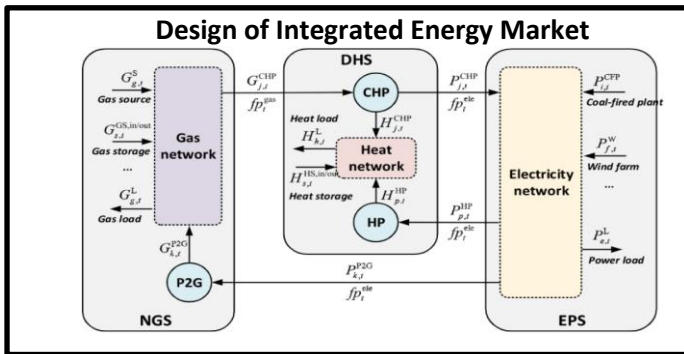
Design of Integrated Energy Market

$G_{g,t}^{S}$
Gas source
$G_{s,t}^{GS,in/out}$
Gas storage
...
$G_{g,t}^{L}$
Gas load

Gas network

$G_{k,t}^{P2G}$

P2G

NGS

DHS

$G_{j,t}^{CHP}$
$fp_{t}^{gas}$

CHP

$H_{j,t}^{CHP}$

Heat load
$H_{k,t}^{L}$
Heat network
$H_{s,t}^{HS,in/out}$
Heat storage

$H_{p,t}^{HP}$

HP

$P_{j,t}^{CHP}$
$fp_{t}^{ele}$

$P_{p,t}^{HP}$
$fp_{t}^{ele}$

$P_{k,t}^{P2G}$
$fp_{t}^{ele}$

Electricity network

$P_{i,t}^{CFP}$
Coal-fired plant
$P_{f,t}^{W}$
Wind farm
...
$P_{e,t}^{L}$
Power load

EPS